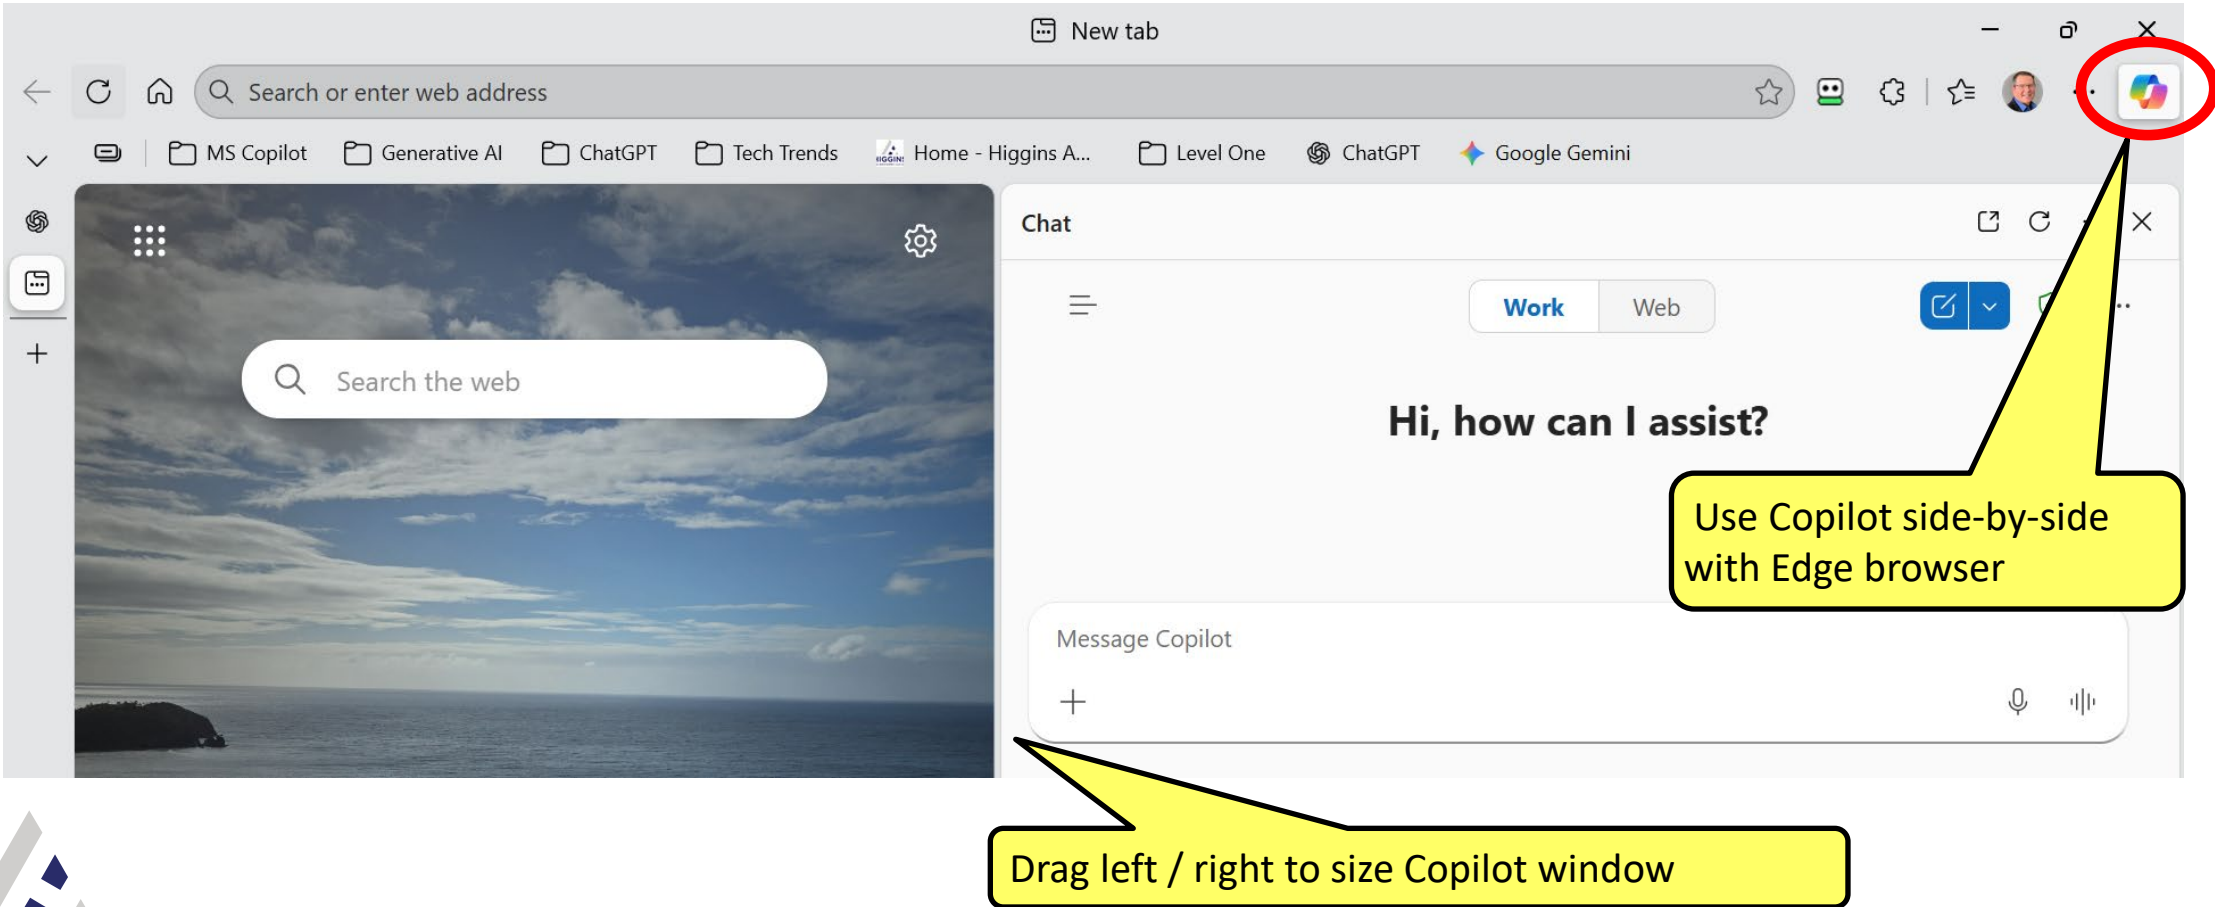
New tab

Search or enter web address

MS Copilot  Generative AI  ChatGPT  Tech Trends  Home - Higgins A...  Level One  ChatGPT  Google Gemini

Search the web

Chat

Work  Web

Hi, how can I assist?

Use Copilot side-by-side with Edge browser

Message Copilot

Drag left / right to size Copilot window